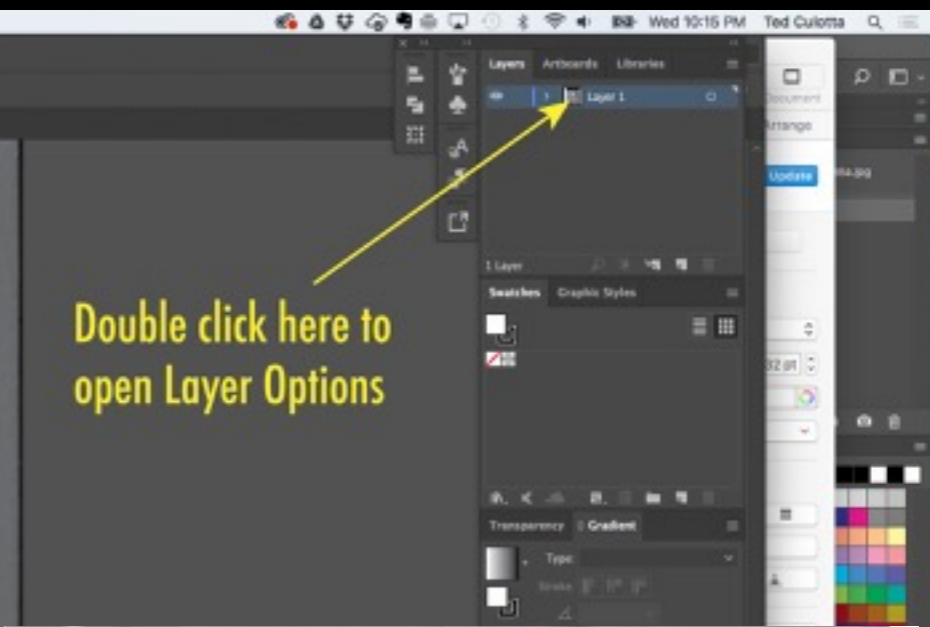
Wed 10:15 PM Ted Culotta

Layers Artboards Libraries

Layer 1

1 Layer

Swatches Graphic Styles

Transparency Gradient

Type

Stroke

Document

Arrange

Update

ma.jpg

32 pt

Double click here to open Layer Options